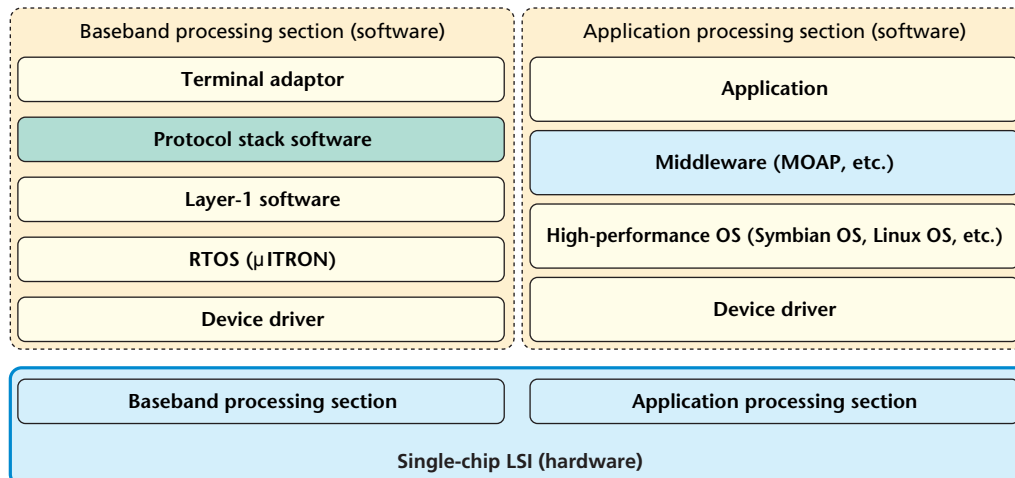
Baseband processing section (software)

Terminal adaptor

Protocol stack software

Layer-1 software

RTOS (μITRON)

Device driver

Application processing section (software)

Application

Middleware (MOAP, etc.)

High-performance OS (Symbian OS, Linux OS, etc.)

Device driver

Baseband processing section

Application processing section

Single-chip LSI (hardware)